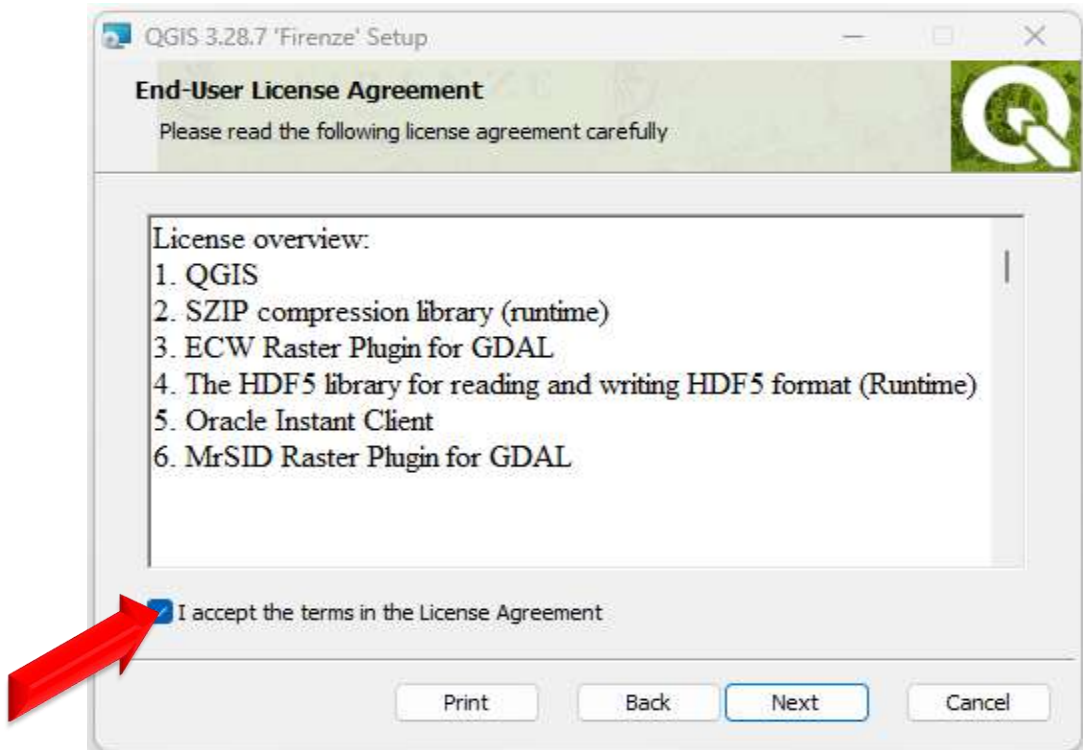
QGIS 3.28.7 'Firenze' Setup

End-User License Agreement

Please read the following license agreement carefully

License overview:
1. QGIS
2. SZIP compression library (runtime)
3. ECW Raster Plugin for GDAL
4. The HDF5 library for reading and writing HDF5 format (Runtime)
5. Oracle Instant Client
6. MrSID Raster Plugin for GDAL

I accept the terms in the License Agreement

Print
Back
Next
Cancel